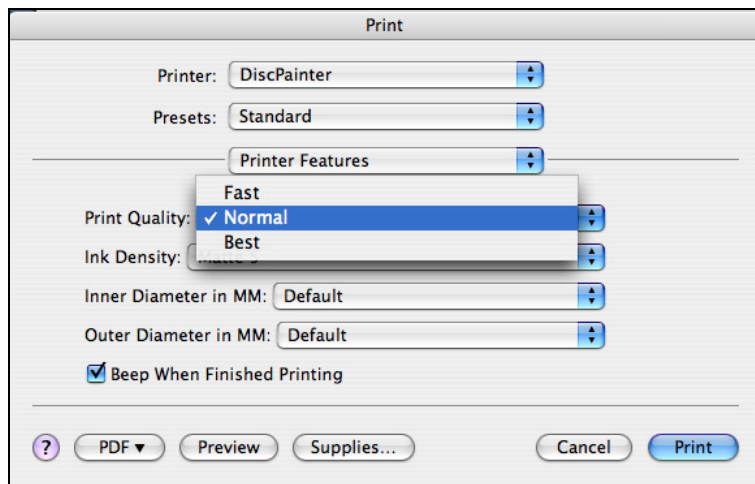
Print

Printer: DiscPainter

Presets: Standard

Printer Features

Print Quality: Fast
✓ Normal
Best

Ink Density: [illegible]

Inner Diameter in MM: Default

Outer Diameter in MM: Default

☑ Beep When Finished Printing

? PDF ▾ Preview Supplies... Cancel Print